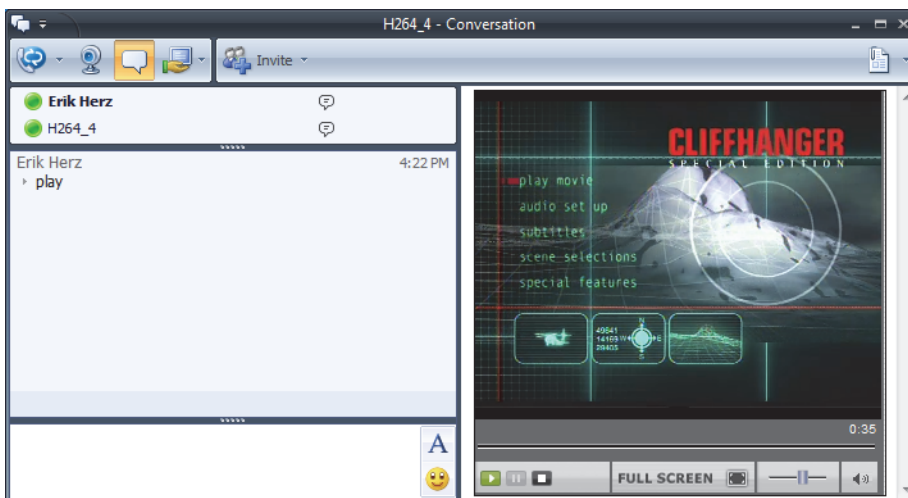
H264_4 - Conversation

Invite

Erik Herz

H264_4

Erik Herz 4:22 PM

play

CLIFFHANGER

SPECIAL EDITION

play movie

audio set up

subtitles

scene selections

special features

49641

14169

28405

N

W

E

S

0:35

FULL SCREEN

A